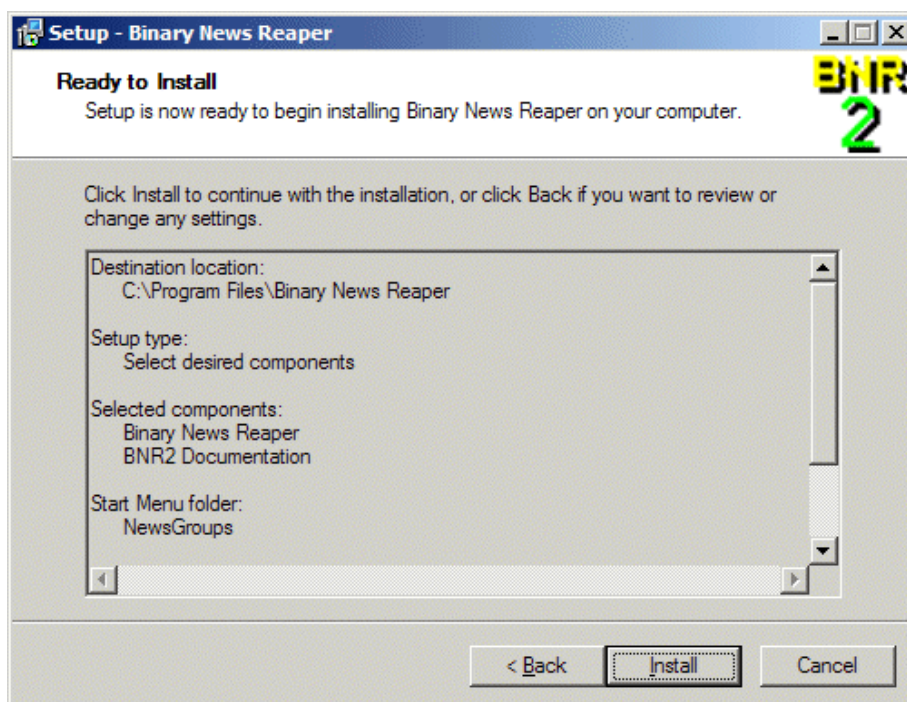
Setup - Binary News Reaper

Ready to Install
Setup is now ready to begin installing Binary News Reaper on your computer.

BNR 2

Click Install to continue with the installation, or click Back if you want to review or change any settings.

Destination location:
C:\Program Files\Binary News Reaper

Setup type:
Select desired components

Selected components:
Binary News Reaper
BNR2 Documentation

Start Menu folder:
NewsGroups

< Back
Install
Cancel